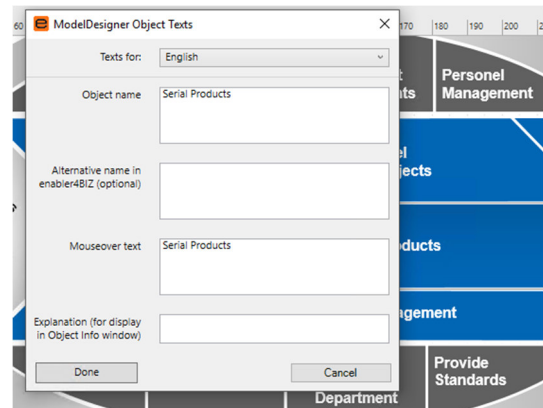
60

170 180 190 200

ModelDesigner Object Texts

Texts for: English

Object name
Serial Products

Alternative name in enabler4BIZ (optional)

Mouseover text
Serial Products

Explanation (for display in Object Info window)

Done

Cancel

t
nts

Personel Management

el
jects

ducts

agement

Provide Standards

Department